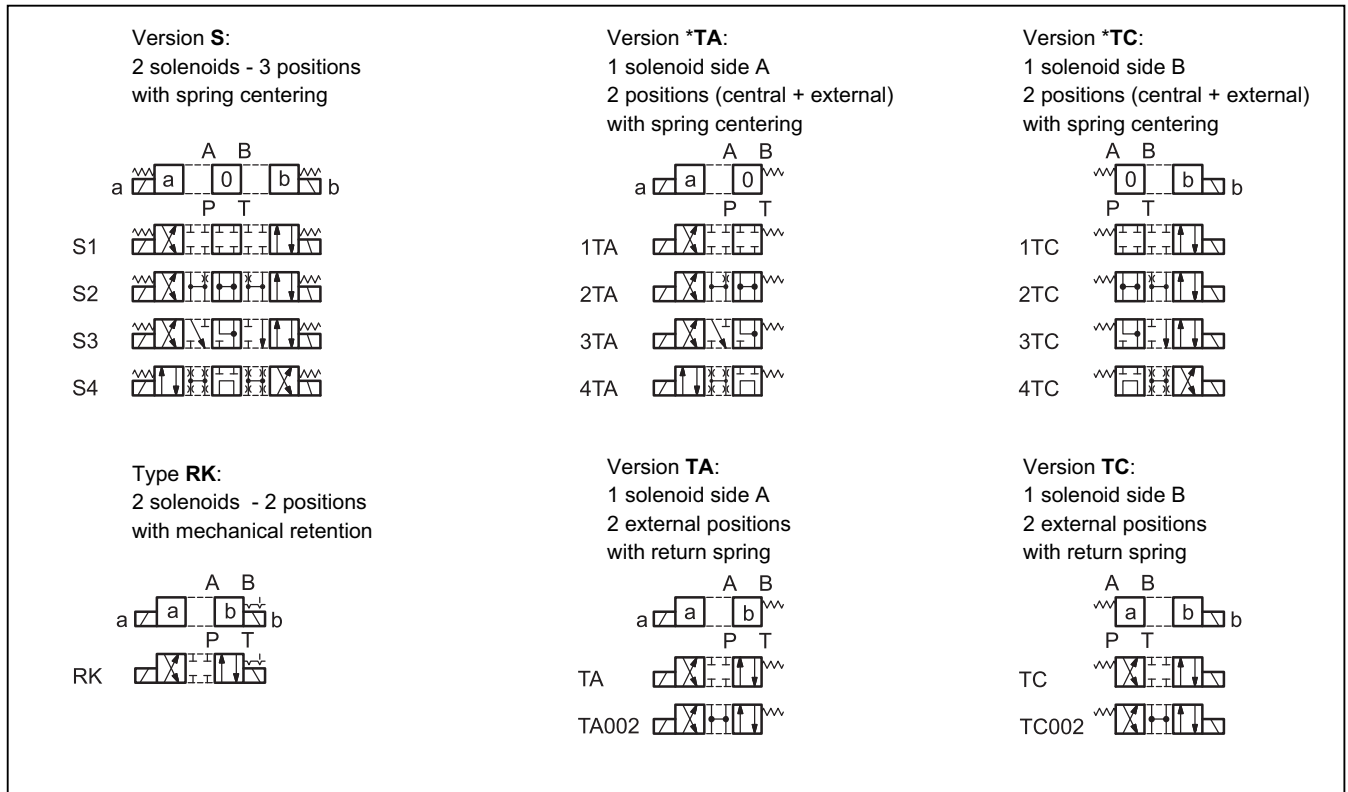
Version **S**:
2 solenoids - 3 positions
with spring centering

A B
a a 0 b b
P T

S1
S2
S3
S4

Version ***TA**:
1 solenoid side A
2 positions (central + external)
with spring centering

A B
a a 0
P T

1TA
2TA
3TA
4TA

Version ***TC**:
1 solenoid side B
2 positions (central + external)
with spring centering

A B
0 b b
P T

1TC
2TC
3TC
4TC

Type **RK**:
2 solenoids - 2 positions
with mechanical retention

A B
a a b b
P T

RK

Version **TA**:
1 solenoid side A
2 external positions
with return spring

A B
a a b
P T

TA
TA002

Version **TC**:
1 solenoid side B
2 external positions
with return spring

A B
a b b
P T

TC
TC002